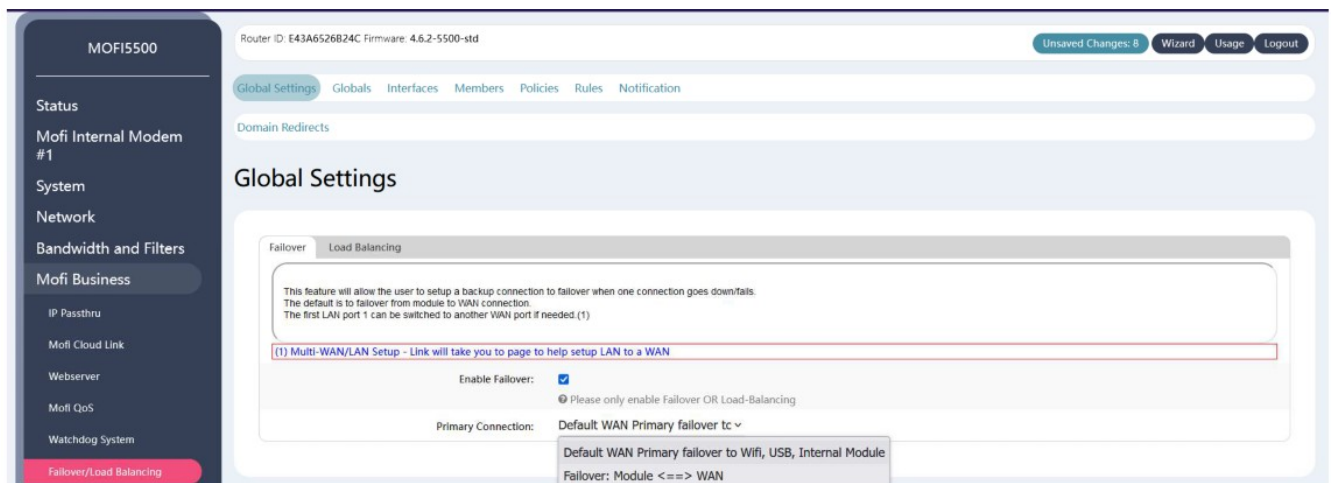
MOFI5500

Status
Mofi Internal Modem #1
System
Network
Bandwidth and Filters
Mofi Business
IP Passthru
Mofi Cloud Link
Webserver
Mofi QoS
Watchdog System
Failover/Load Balancing

Router ID: E43A6526B24C Firmware: 4.6.2-5500-std

Unsaved Changes: 8 Wizard Usage Logout

Global Settings Globals Interfaces Members Policies Rules Notification

Domain Redirects

Global Settings

Failover Load Balancing

This feature will allow the user to setup a backup connection to failover when one connection goes down/fails.
The default is to failover from module to WAN connection.
The first LAN port 1 can be switched to another WAN port if needed.(1)

(1) Multi-WAN/LAN Setup - Link will take you to page to help setup LAN to a WAN

Enable Failover: ☑
Please only enable Failover OR Load-Balancing

Primary Connection: Default WAN Primary failover tc
Default WAN Primary failover to Wifi, USB, Internal Module
Failover: Module <==> WAN